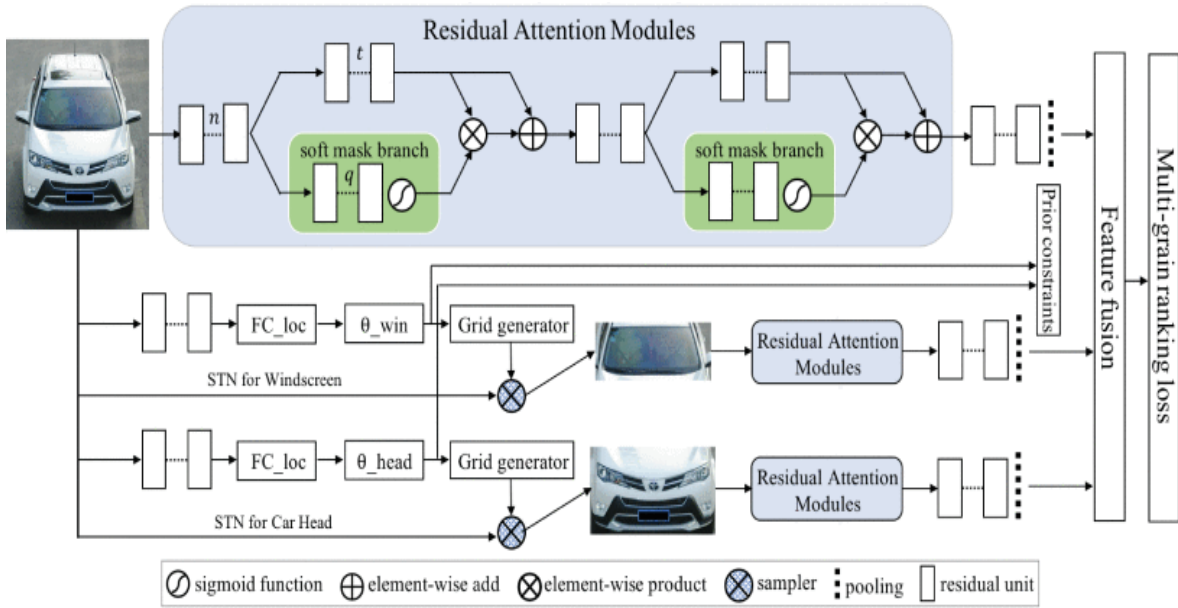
Residual Attention Modules

n

t

soft mask branch

q

soft mask branch

Prior constraints

Feature fusion

Multi-grain ranking loss

FC_loc

θ_win

Grid generator

Residual Attention Modules

STN for Windscreen

FC_loc

θ_head

Grid generator

Residual Attention Modules

STN for Car Head

sigmoid function ⊕ element-wise add ⊗ element-wise product sampler pooling residual unit